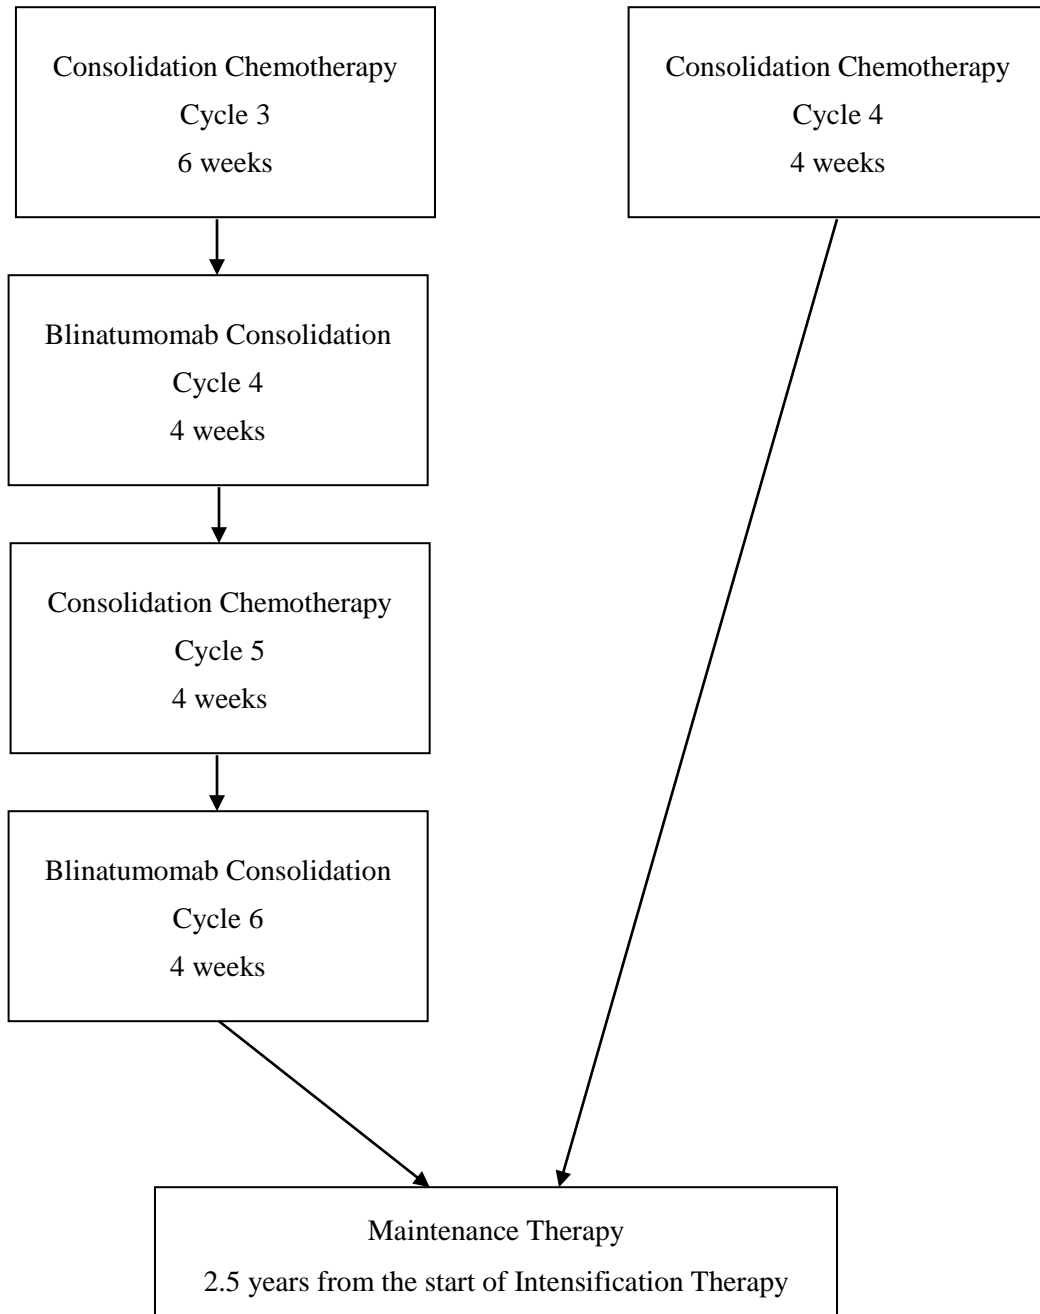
Consolidation Chemotherapy
Cycle 3
6 weeks

Consolidation Chemotherapy
Cycle 4
4 weeks

Blinatumomab Consolidation
Cycle 4
4 weeks

Consolidation Chemotherapy
Cycle 5
4 weeks

Blinatumomab Consolidation
Cycle 6
4 weeks

Maintenance Therapy
2.5 years from the start of Intensification Therapy